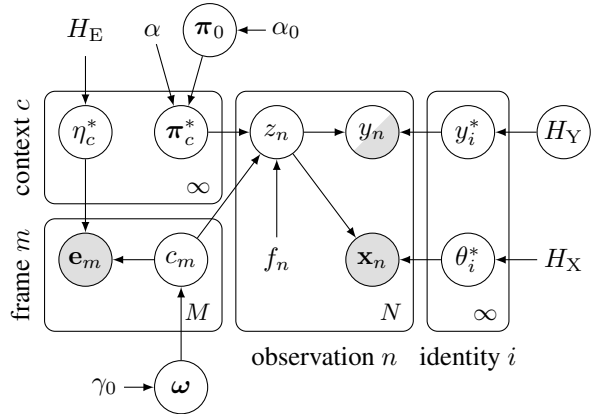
$H_{\mathrm{E}}$

$\alpha$

$\boldsymbol{\pi}_0$

$\alpha_0$

context $c$

$\eta_c^*$

$\boldsymbol{\pi}_c^*$

$\infty$

$z_n$

$y_n$

$y_i^*$

$H_{\mathrm{Y}}$

frame $m$

$\mathbf{e}_m$

$c_m$

$M$

$f_n$

$\mathbf{x}_n$

$N$

$\theta_i^*$

$H_{\mathrm{X}}$

$\infty$

observation $n$

identity $i$

$\gamma_0$

$\boldsymbol{\omega}$